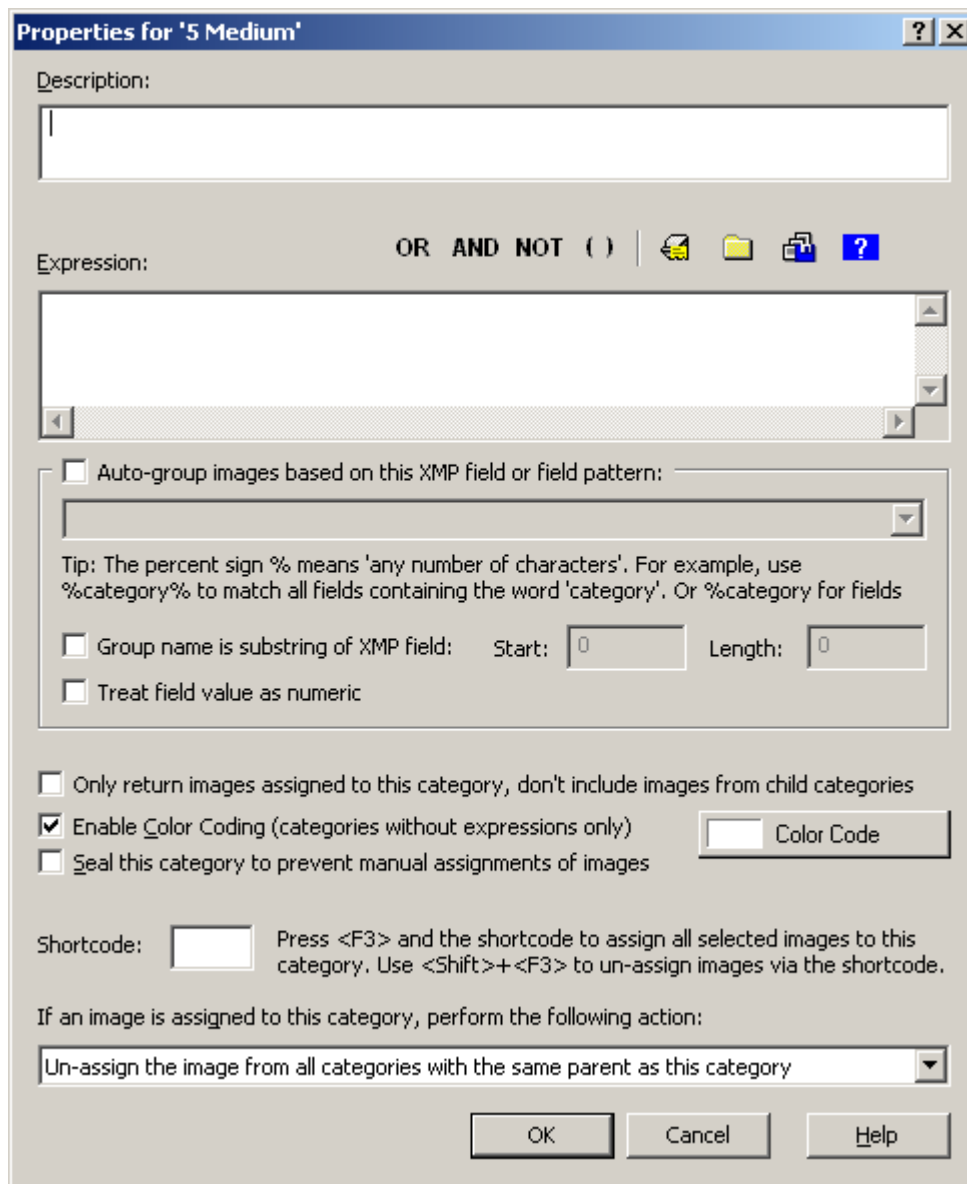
Properties for '5 Medium'

?

Description:

|

Expression:

OR AND NOT ( )

?

Auto-group images based on this XMP field or field pattern:

Tip: The percent sign % means 'any number of characters'. For example, use %category% to match all fields containing the word 'category'. Or %category for fields

Group name is substring of XMP field: Start: 0 Length: 0

Treat field value as numeric

Only return images assigned to this category, don't include images from child categories

Enable Color Coding (categories without expressions only)

Color Code

Seal this category to prevent manual assignments of images

Shortcode:

Press <F3> and the shortcode to assign all selected images to this category. Use <Shift>+<F3> to un-assign images via the shortcode.

If an image is assigned to this category, perform the following action:

Un-assign the image from all categories with the same parent as this category

OK Cancel Help